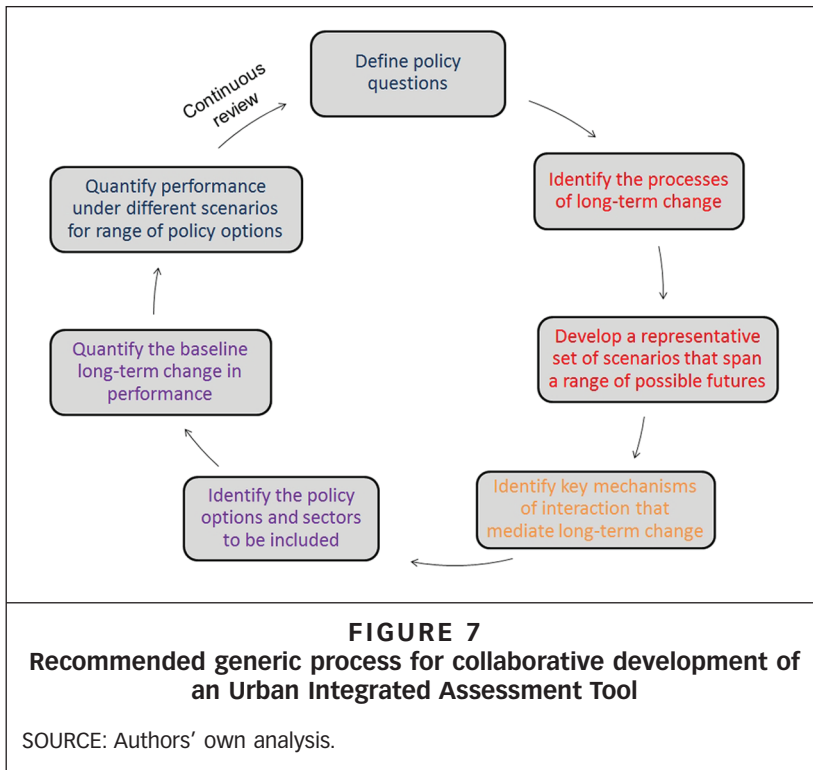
Define policy questions

Identify the processes of long-term change

Develop a representative set of scenarios that span a range of possible futures

Identify key mechanisms of interaction that mediate long-term change

Identify the policy options and sectors to be included

Quantify the baseline long-term change in performance

Quantify performance under different scenarios for range of policy options

Continuous review

FIGURE 7
Recommended generic process for collaborative development of an Urban Integrated Assessment Tool

SOURCE: Authors' own analysis.